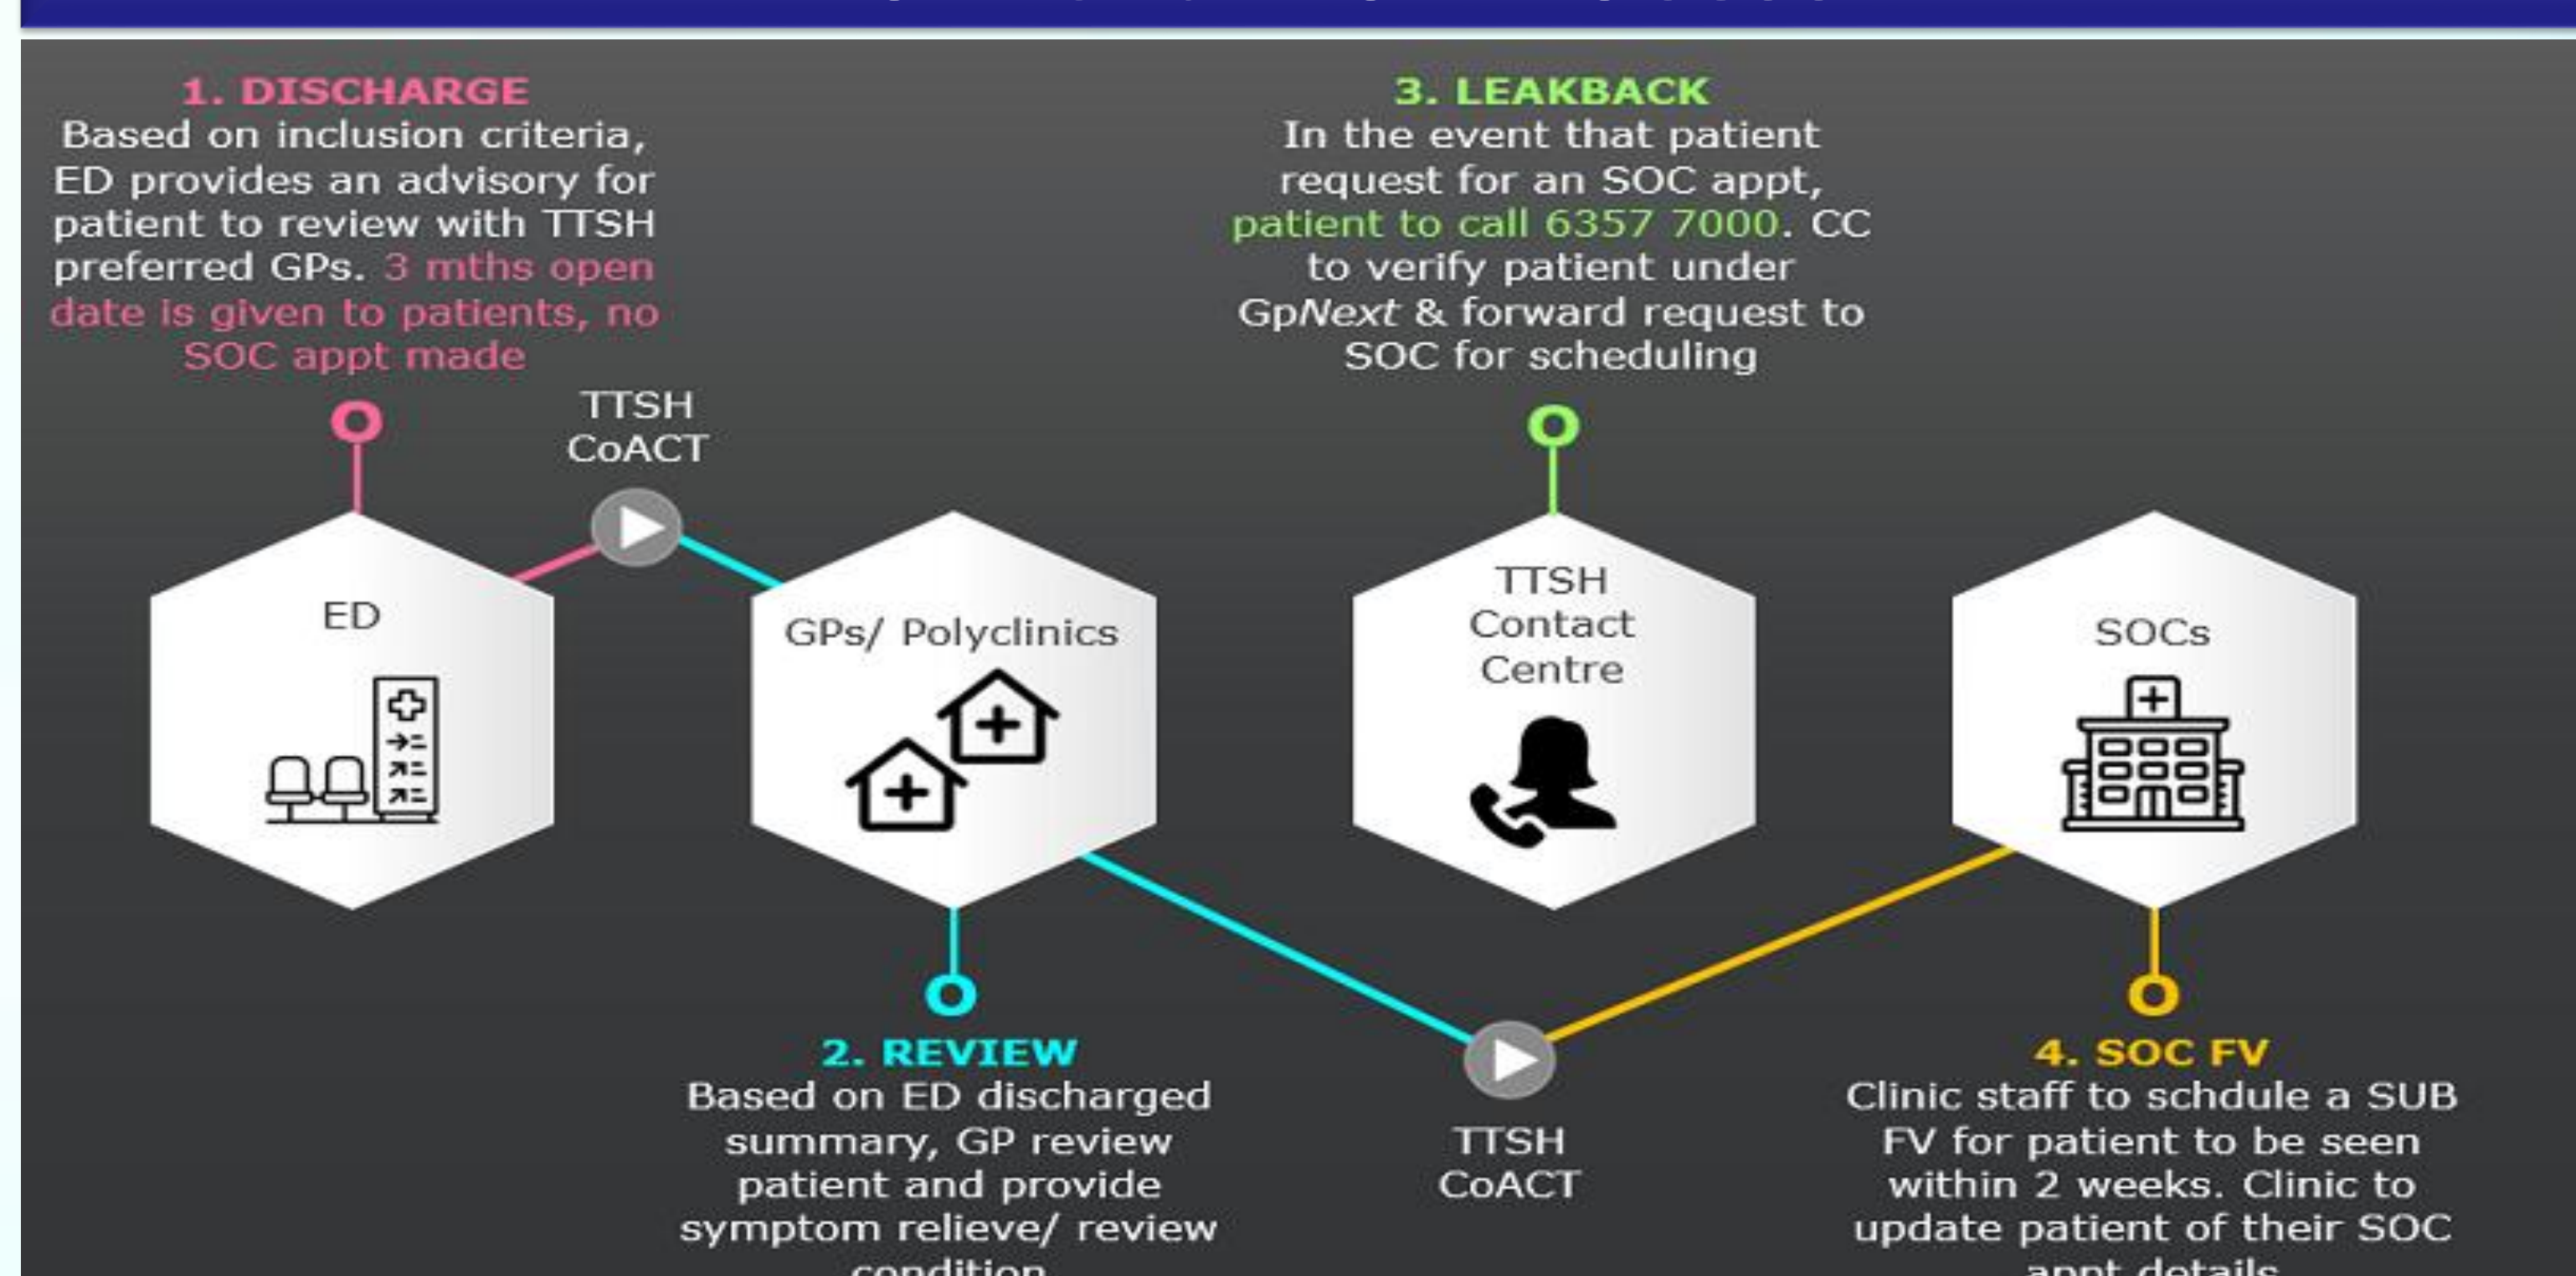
1. DISCHARGE
Based on inclusion criteria, ED provides an advisory for patient to review with TTSH preferred GPs. 3 mths open date is given to patients, no SOC appt made

3. LEAKBACK
In the event that patient request for an SOC appt, patient to call 6357 7000. CC to verify patient under Gp*Next* & forward request to SOC for scheduling

TTSH CoACT

ED

GPs/ Polyclinics

TTSH Contact Centre

SOCs

2. REVIEW
Based on ED discharged summary, GP review patient and provide symptom relieve/ review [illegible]

TTSH CoACT

4. SOC FV
Clinic staff to schdule a SUB FV for patient to be seen within 2 weeks. Clinic to update patient of their SOC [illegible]